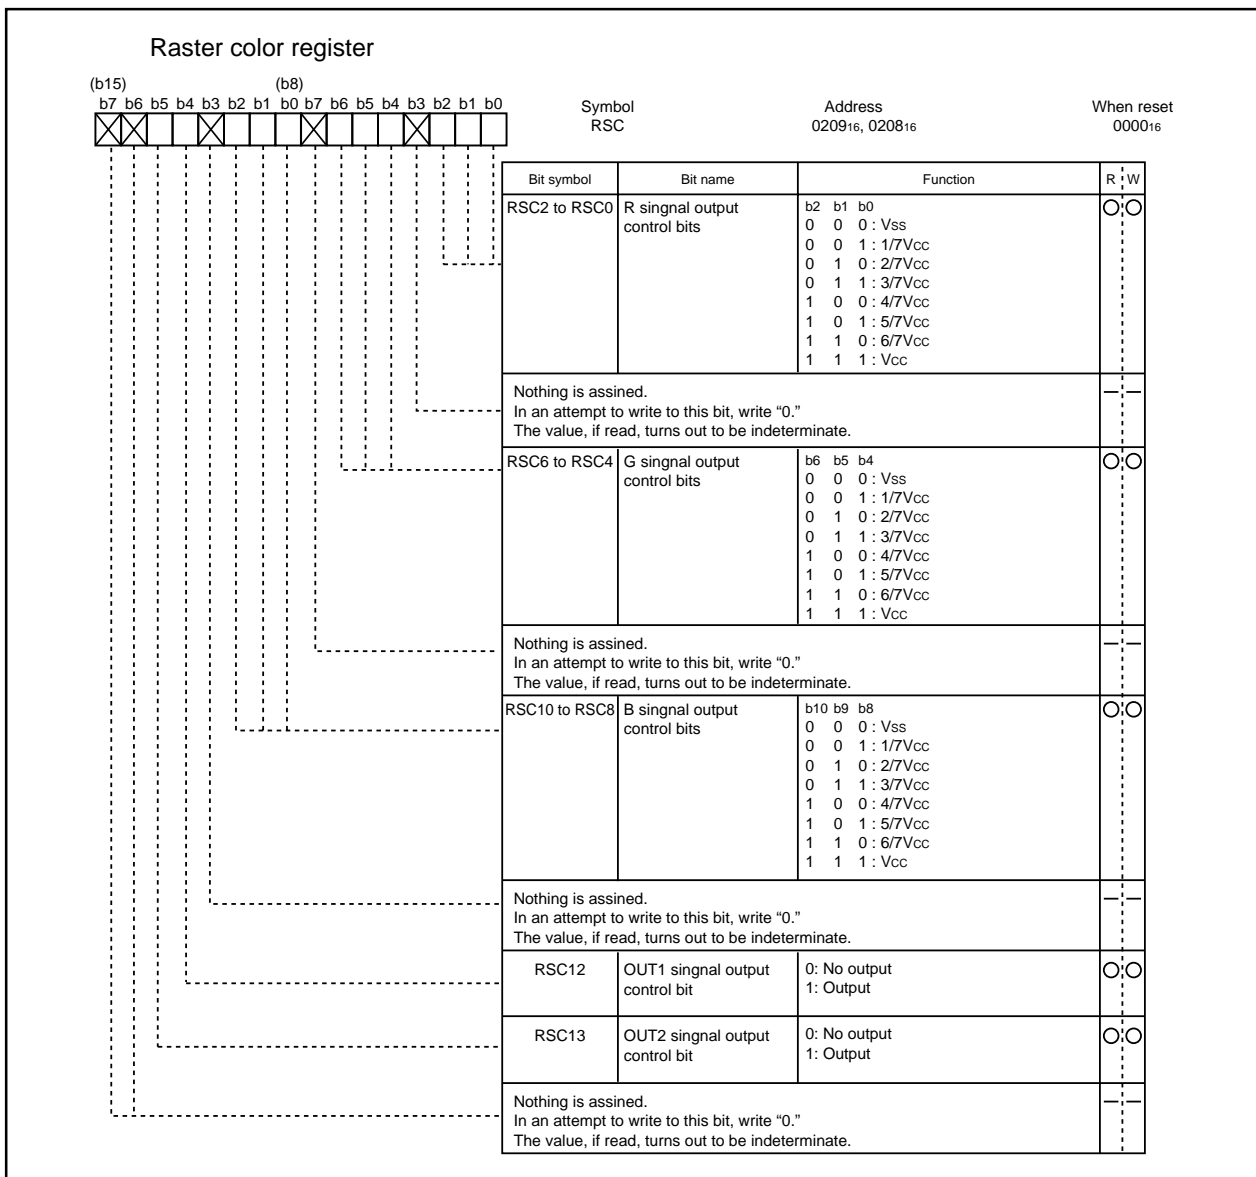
Raster color register

(b15) (b8)
b7 b6 b5 b4 b3 b2 b1 b0 b7 b6 b5 b4 b3 b2 b1 b0

Symbol
RSC

Address
$0209_{16}$, $0208_{16}$

When reset
$0000_{16}$

| Bit symbol | Bit name | Function | R | W |
|---|---|---|---|---|
| RSC2 to RSC0 | R singnal output control bits | b2 b1 b0<br>0 0 0 : Vss<br>0 0 1 : 1/7Vcc<br>0 1 0 : 2/7Vcc<br>0 1 1 : 3/7Vcc<br>1 0 0 : 4/7Vcc<br>1 0 1 : 5/7Vcc<br>1 1 0 : 6/7Vcc<br>1 1 1 : Vcc | ○ | ○ |
| Nothing is assined. In an attempt to write to this bit, write “0.” The value, if read, turns out to be indeterminate. | | | — | — |
| RSC6 to RSC4 | G singnal output control bits | b6 b5 b4<br>0 0 0 : Vss<br>0 0 1 : 1/7Vcc<br>0 1 0 : 2/7Vcc<br>0 1 1 : 3/7Vcc<br>1 0 0 : 4/7Vcc<br>1 0 1 : 5/7Vcc<br>1 1 0 : 6/7Vcc<br>1 1 1 : Vcc | ○ | ○ |
| Nothing is assined. In an attempt to write to this bit, write “0.” The value, if read, turns out to be indeterminate. | | | — | — |
| RSC10 to RSC8 | B singnal output control bits | b10 b9 b8<br>0 0 0 : Vss<br>0 0 1 : 1/7Vcc<br>0 1 0 : 2/7Vcc<br>0 1 1 : 3/7Vcc<br>1 0 0 : 4/7Vcc<br>1 0 1 : 5/7Vcc<br>1 1 0 : 6/7Vcc<br>1 1 1 : Vcc | ○ | ○ |
| Nothing is assined. In an attempt to write to this bit, write “0.” The value, if read, turns out to be indeterminate. | | | — | — |
| RSC12 | OUT1 singnal output control bit | 0: No output<br>1: Output | ○ | ○ |
| RSC13 | OUT2 singnal output control bit | 0: No output<br>1: Output | ○ | ○ |
| Nothing is assined. In an attempt to write to this bit, write “0.” The value, if read, turns out to be indeterminate. | | | — | — |